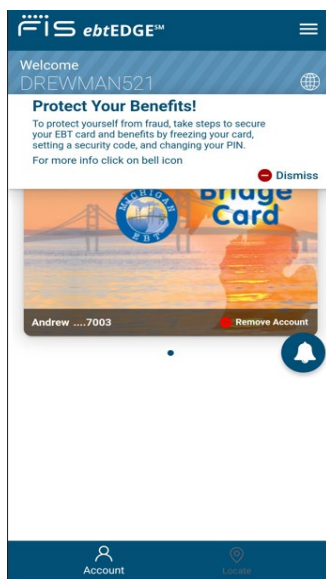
FIS ebtEDGE℠

Welcome
DREWMAN521

Protect Your Benefits!

To protect yourself from fraud, take steps to secure your EBT card and benefits by freezing your card, setting a security code, and changing your PIN.

For more info click on bell icon

Dismiss

MICHIGAN EBT
Bridge Card

Andrew ....7003

Remove Account

Account

Locate